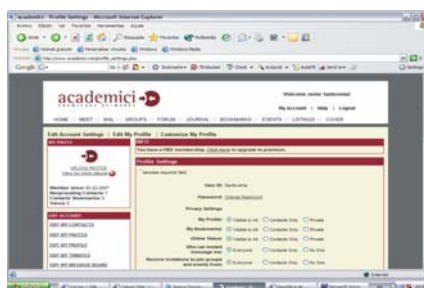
academici - Profile Settings - Microsoft Internet Explorer

Archivo Edición Ver Favoritos Herramientas Ayuda

Favoritos Multimedia

http://www.academici.com/profile_settings.php

Google

academici

Welcome Javier Santaromat

My Account | Help | Logout

HOME MEET MAIL GROUPS FORUM JOURNAL BOOKMARKS EVENTS LISTINGS COVER

Edit Account Settings | Edit My Profile | Customize My Profile

MY PHOTO

INFO

You have a FREE membership. Click here to upgrade to premium.

UPLOAD PHOTOS

Profile Settings

Member since 03-22-2007

MY ACCOUNT

EDIT MY CONTACTS

EDIT MY PHOTOS

EDIT MY PROFILE

EDIT MY INTERESTS

EDIT MY MESSAGE BOARD

User ID: Santaromat

Password: Change Password

Privacy Settings

My Profile: Visible to All Contacts Only Private

My Bookmarks: Visible to All Contacts Only Private

Online Status: Visible to All Contacts Only Private

Who can instant message me: Everyone Contacts Only No One

Receive invitations to join groups and events from: Everyone Contacts Only No One

Internet